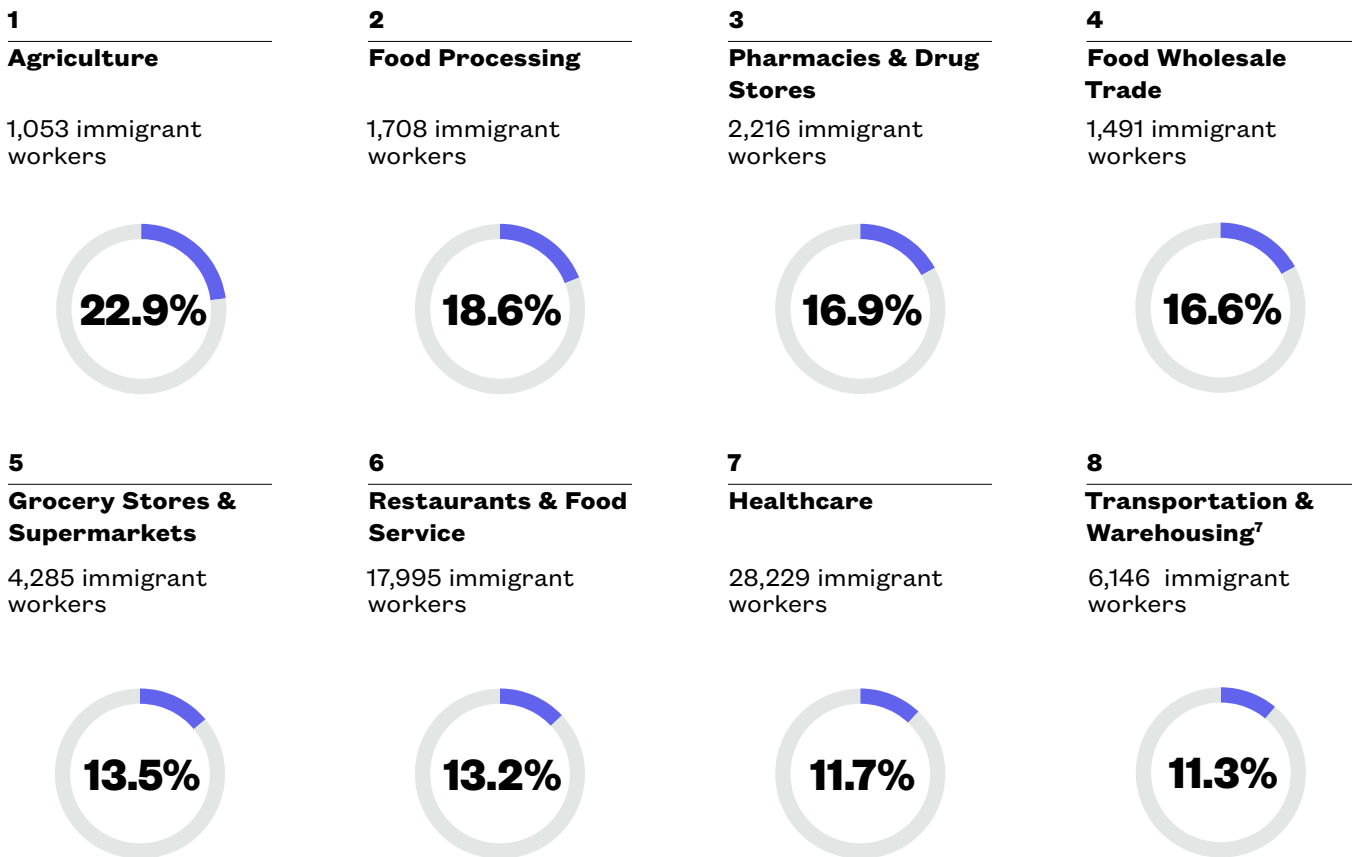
1

Agriculture

1,053 immigrant workers

22.9%

2

Food Processing

1,708 immigrant workers

18.6%

3

Pharmacies & Drug Stores

2,216 immigrant workers

16.9%

4

Food Wholesale Trade

1,491 immigrant workers

16.6%

5

Grocery Stores & Supermarkets

4,285 immigrant workers

13.5%

6

Restaurants & Food Service

17,995 immigrant workers

13.2%

7

Healthcare

28,229 immigrant workers

11.7%

8

Transportation & Warehousing$^7$

6,146 immigrant workers

11.3%